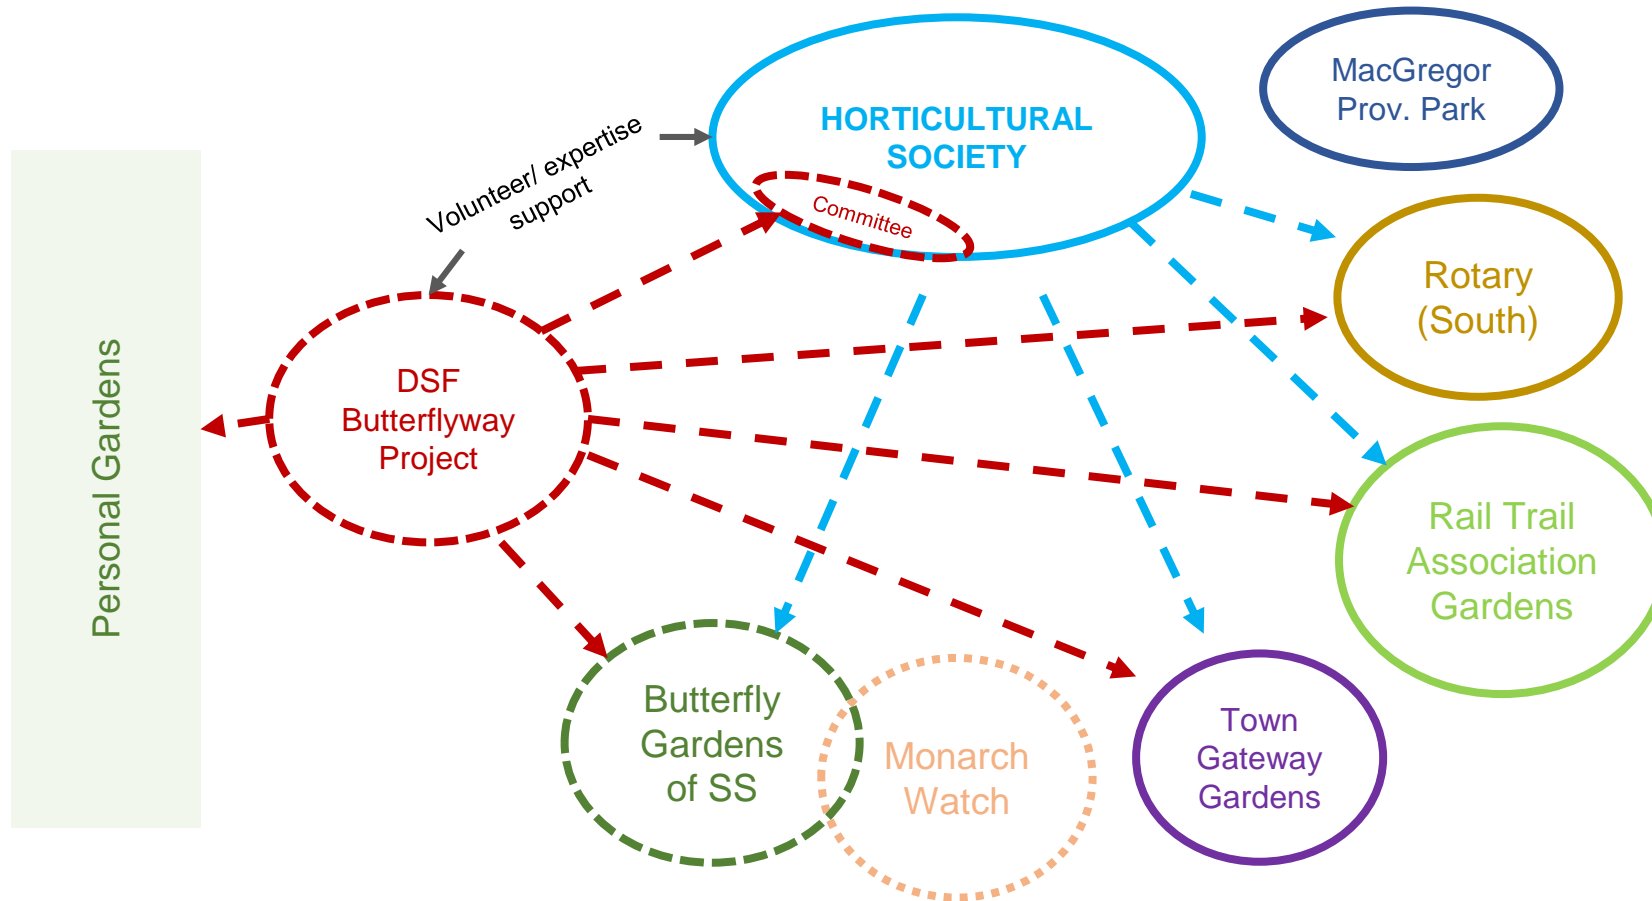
Personal Gardens

Volunteer/ expertise support

HORTICULTURAL SOCIETY

Committee

MacGregor Prov. Park

Rotary (South)

DSF Butterflyway Project

Rail Trail Association Gardens

Butterfly Gardens of SS

Monarch Watch

Town Gateway Gardens